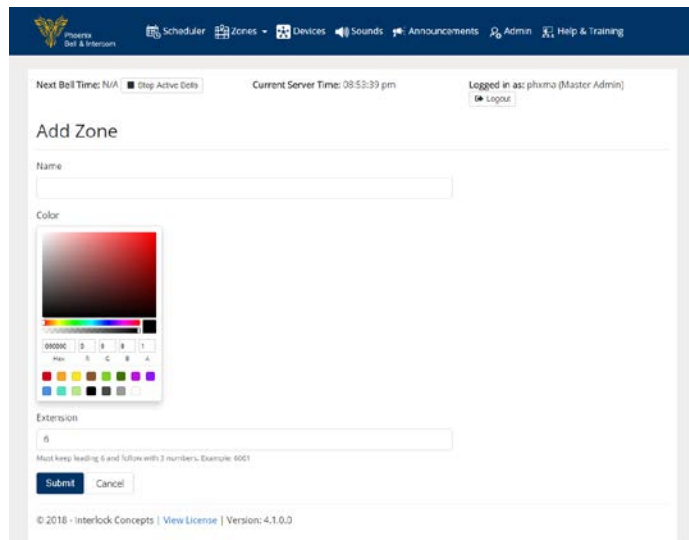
Phoenix Bell & Intercom

Scheduler Zones Devices Sounds Announcements Admin Help & Training

Next Bell Time: N/A Stop Active Bells

Current Server Time: 08:53:39 pm

Logged in as: phxma (Master Admin)

Logout

Add Zone

Name

Color

000000 0 0 0 1

Hex R G B A

Extension

6

Must keep leading 6 and follow with 3 numbers. Example: 6001

Submit Cancel

© 2018 - Interlock Concepts | View License | Version: 4.1.0.0